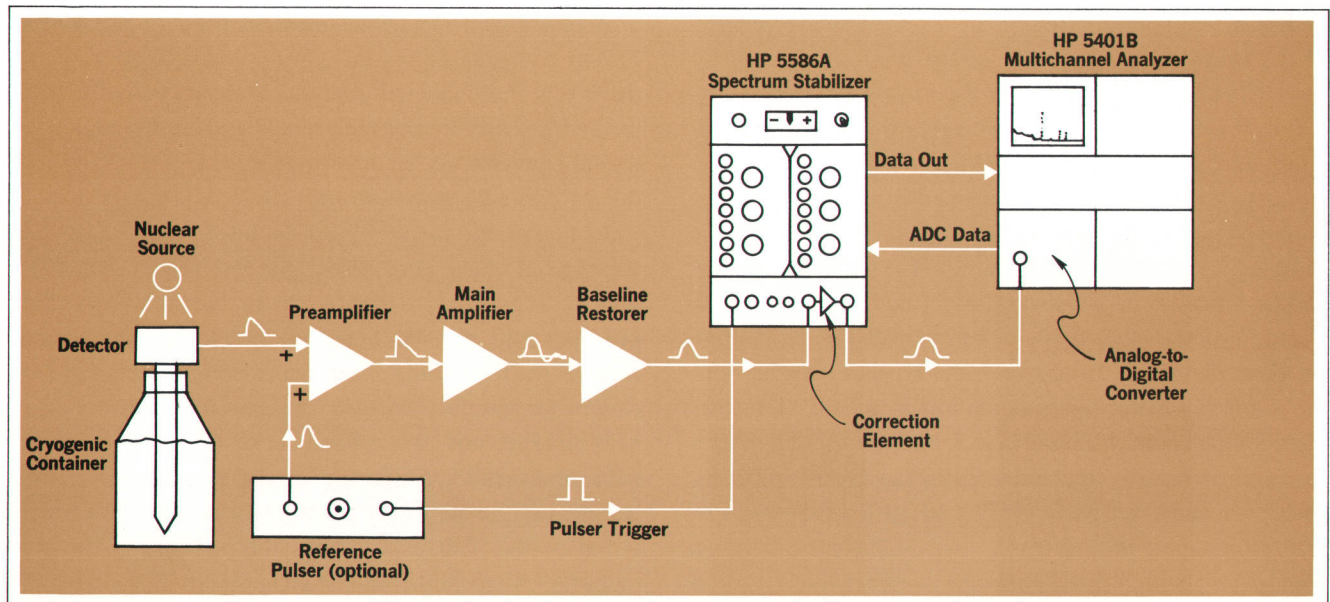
HP 5586A
Spectrum Stabilizer

HP 5401B
Multichannel Analyzer

Data Out

ADC Data

Nuclear
Source

Detector

Preamplifier

Main
Amplifier

Baseline
Restorer

+

+

Cryogenic
Container

Reference
Pulser (optional)

Pulser Trigger

Correction
Element

Analog-to-Digital
Converter